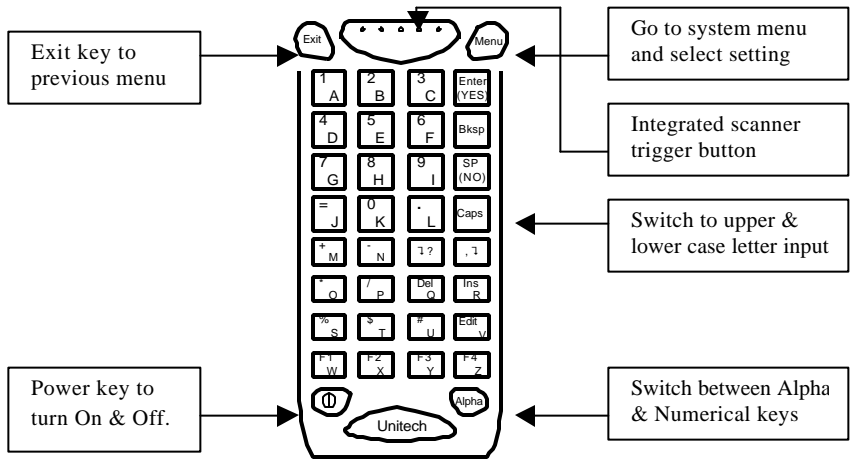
Exit key to previous menu

Go to system menu and select setting

Integrated scanner trigger button

Switch to upper & lower case letter input

Power key to turn On & Off.

Switch between Alpha & Numerical keys

Exit

Menu

1 A

2 B

3 C

Enter (YES)

4 D

5 E

6 F

Bksp

7 G

8 H

9 I

SP (NO)

= J

0 K

. L

Caps

+ M

- N

˥ ?

, ˥

* O

/ P

Del Q

Ins R

% S

$ T

# U

Edit V

F1 W

F2 X

F3 Y

F4 Z

Alpha

Unitech